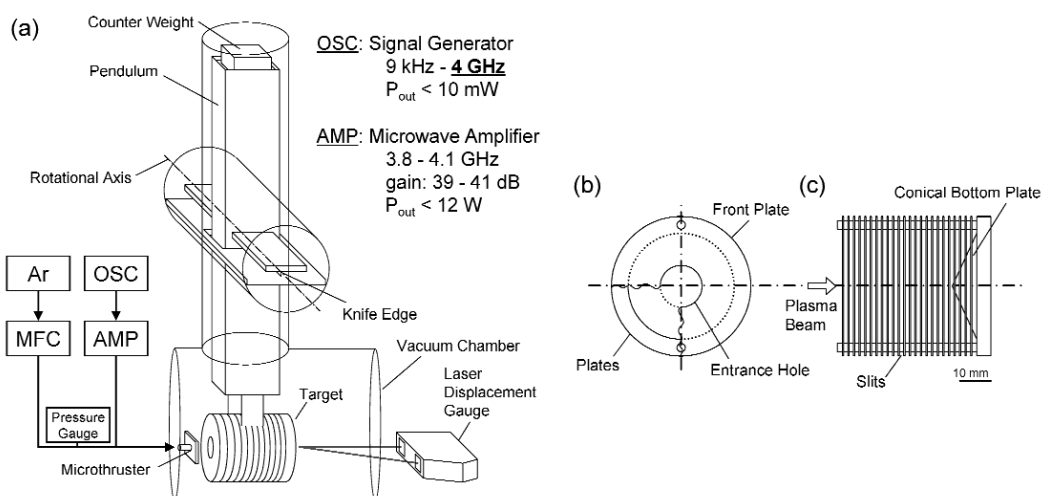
(a)

Counter Weight

Pendulum

Rotational Axis

Knife Edge

Ar

OSC

MFC

AMP

Pressure Gauge

Microthruster

Target

Vacuum Chamber

Laser Displacement Gauge

OSC: Signal Generator
9 kHz - **4 GHz**
$P_{out}$ < 10 mW

AMP: Microwave Amplifier
3.8 - 4.1 GHz
gain: 39 - 41 dB
$P_{out}$ < 12 W

(b)

Front Plate

Plates

Entrance Hole

(c)

Conical Bottom Plate

Plasma Beam

Slits

10 mm